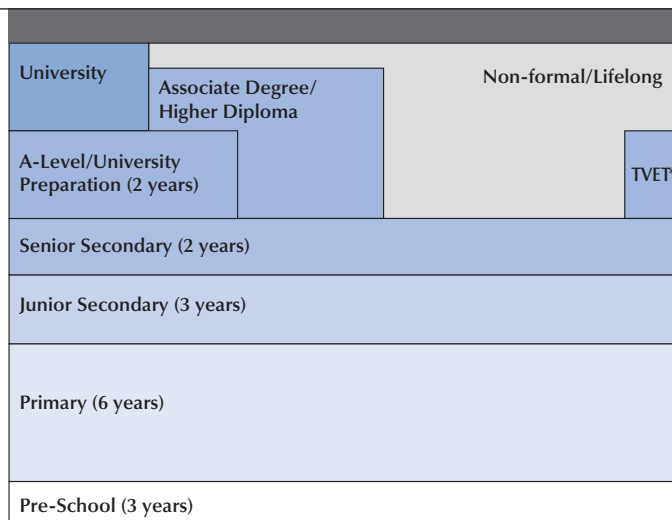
University

Associate Degree/ Higher Diploma

Non-formal/Lifelong

A-Level/University Preparation (2 years)

TVET

Senior Secondary (2 years)

Junior Secondary (3 years)

Primary (6 years)

Pre-School (3 years)